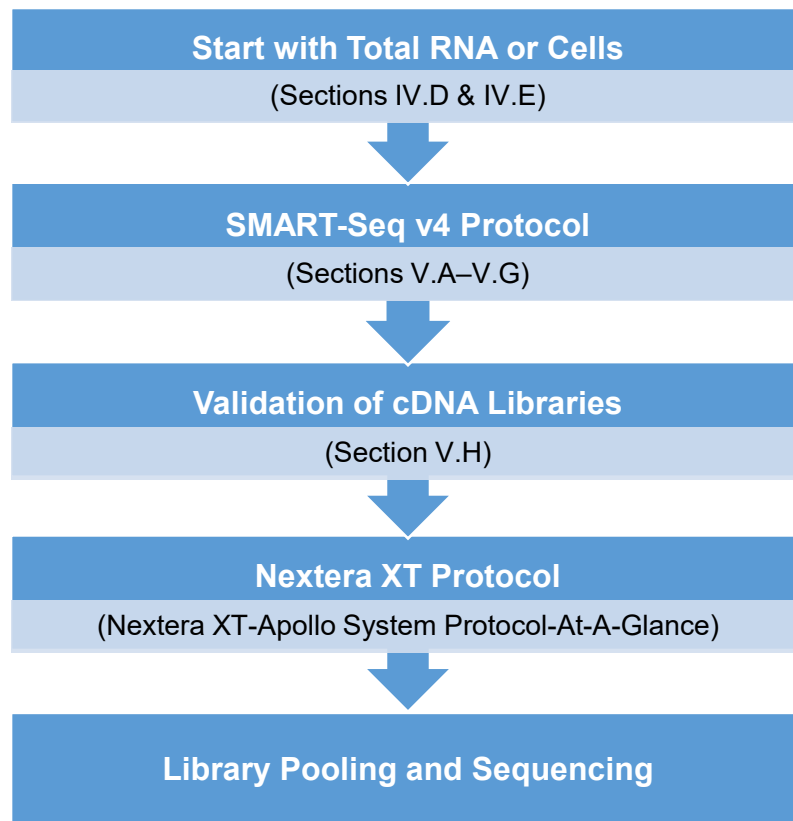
Start with Total RNA or Cells

(Sections IV.D & IV.E)

SMART-Seq v4 Protocol

(Sections V.A–V.G)

Validation of cDNA Libraries

(Section V.H)

Nextera XT Protocol

(Nextera XT-Apollo System Protocol-At-A-Glance)

Library Pooling and Sequencing